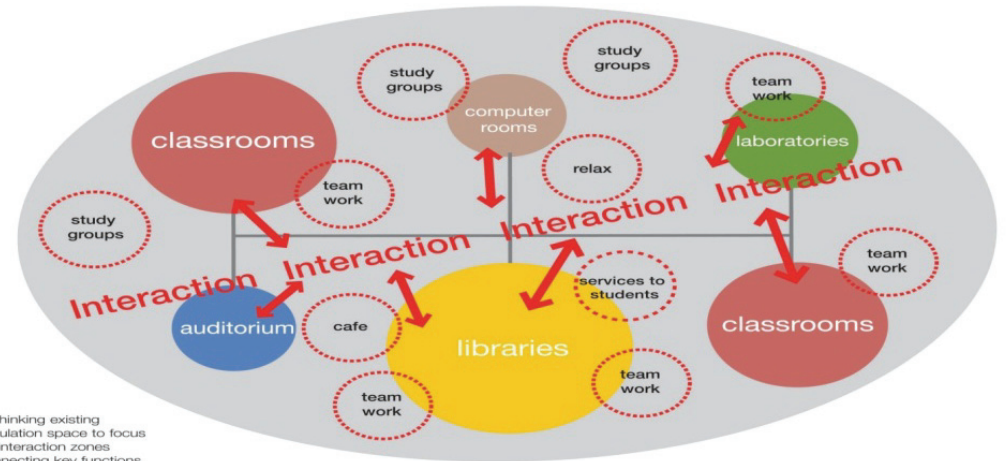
classrooms

study groups

computer rooms

study groups

team work

laboratories

team work

relax

study groups

Interaction

Interaction

Interaction

Interaction

services to students

team work

auditorium

cafe

libraries

classrooms

team work

team work

hinking existing
ulation space to focus
interaction zones
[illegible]